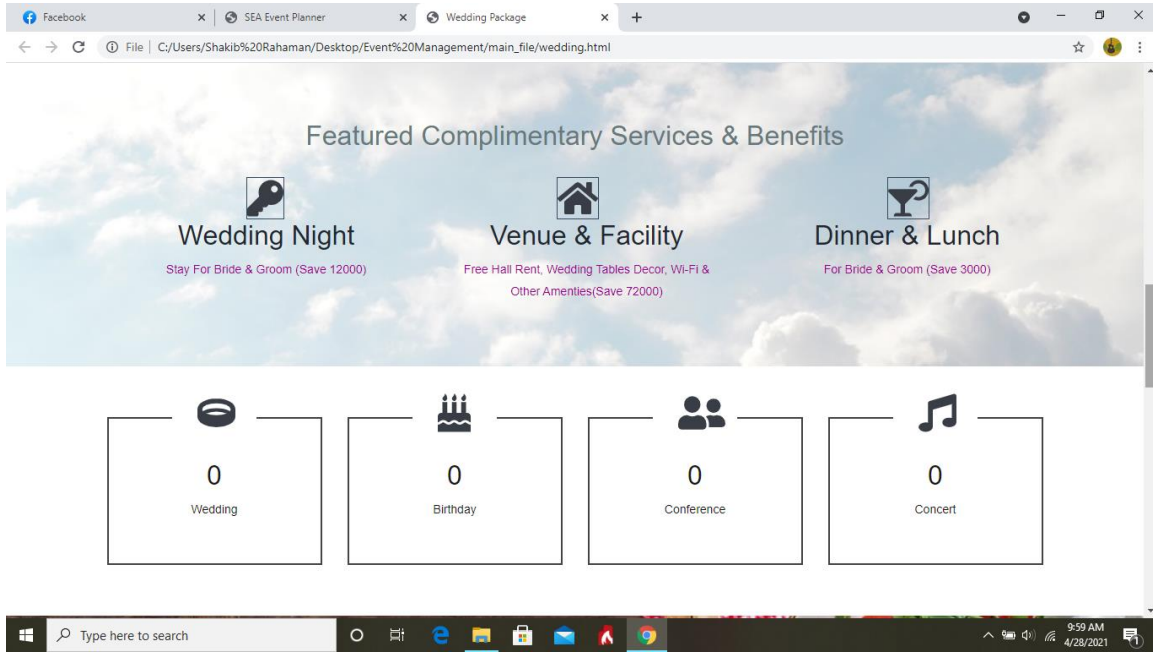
Facebook
SEA Event Planner
Wedding Package
File | C:/Users/Shakib%20Rahaman/Desktop/Event%20Management/main_file/wedding.html

Featured Complimentary Services & Benefits

Wedding Night
Stay For Bride & Groom (Save 12000)

Venue & Facility
Free Hall Rent, Wedding Tables Decor, Wi-Fi & Other Amenties(Save 72000)

Dinner & Lunch
For Bride & Groom (Save 3000)

0
Wedding

0
Birthday

0
Conference

0
Concert

Type here to search
9:59 AM
4/28/2021